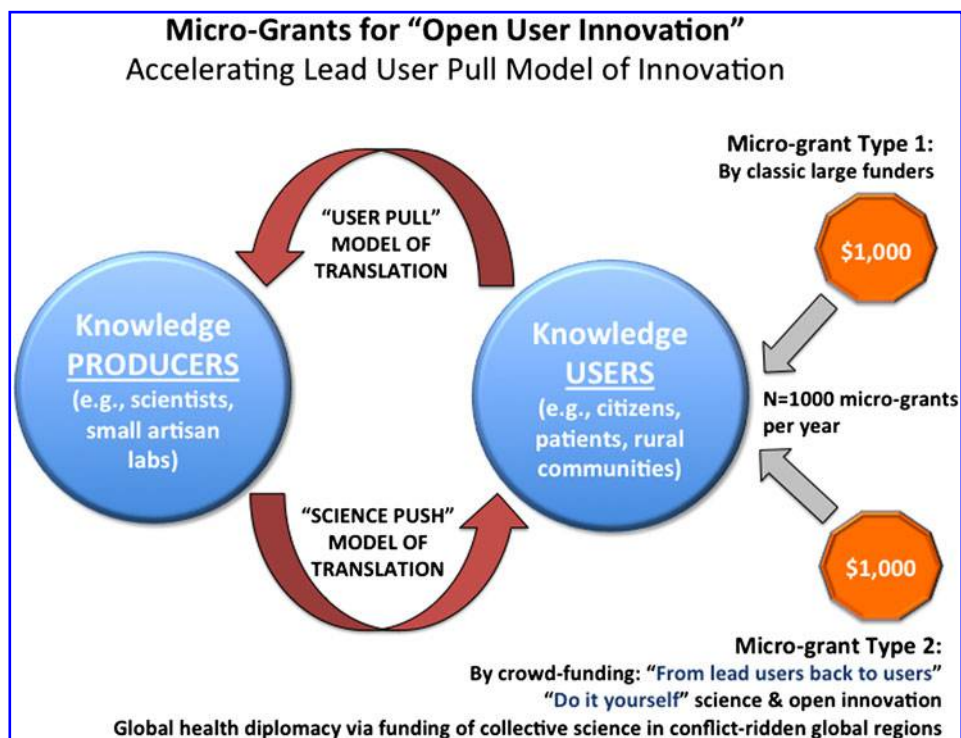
Micro-Grants for "Open User Innovation"
Accelerating Lead User Pull Model of Innovation

Micro-grant Type 1:
By classic large funders

"USER PULL" MODEL OF TRANSLATION

$1,000

Knowledge PRODUCERS (e.g., scientists, small artisan labs)

Knowledge USERS (e.g., citizens, patients, rural communities)

N=1000 micro-grants per year

"SCIENCE PUSH" MODEL OF TRANSLATION

$1,000

Micro-grant Type 2:
By crowd-funding: "From lead users back to users"
"Do it yourself" science & open innovation
Global health diplomacy via funding of collective science in conflict-ridden global regions